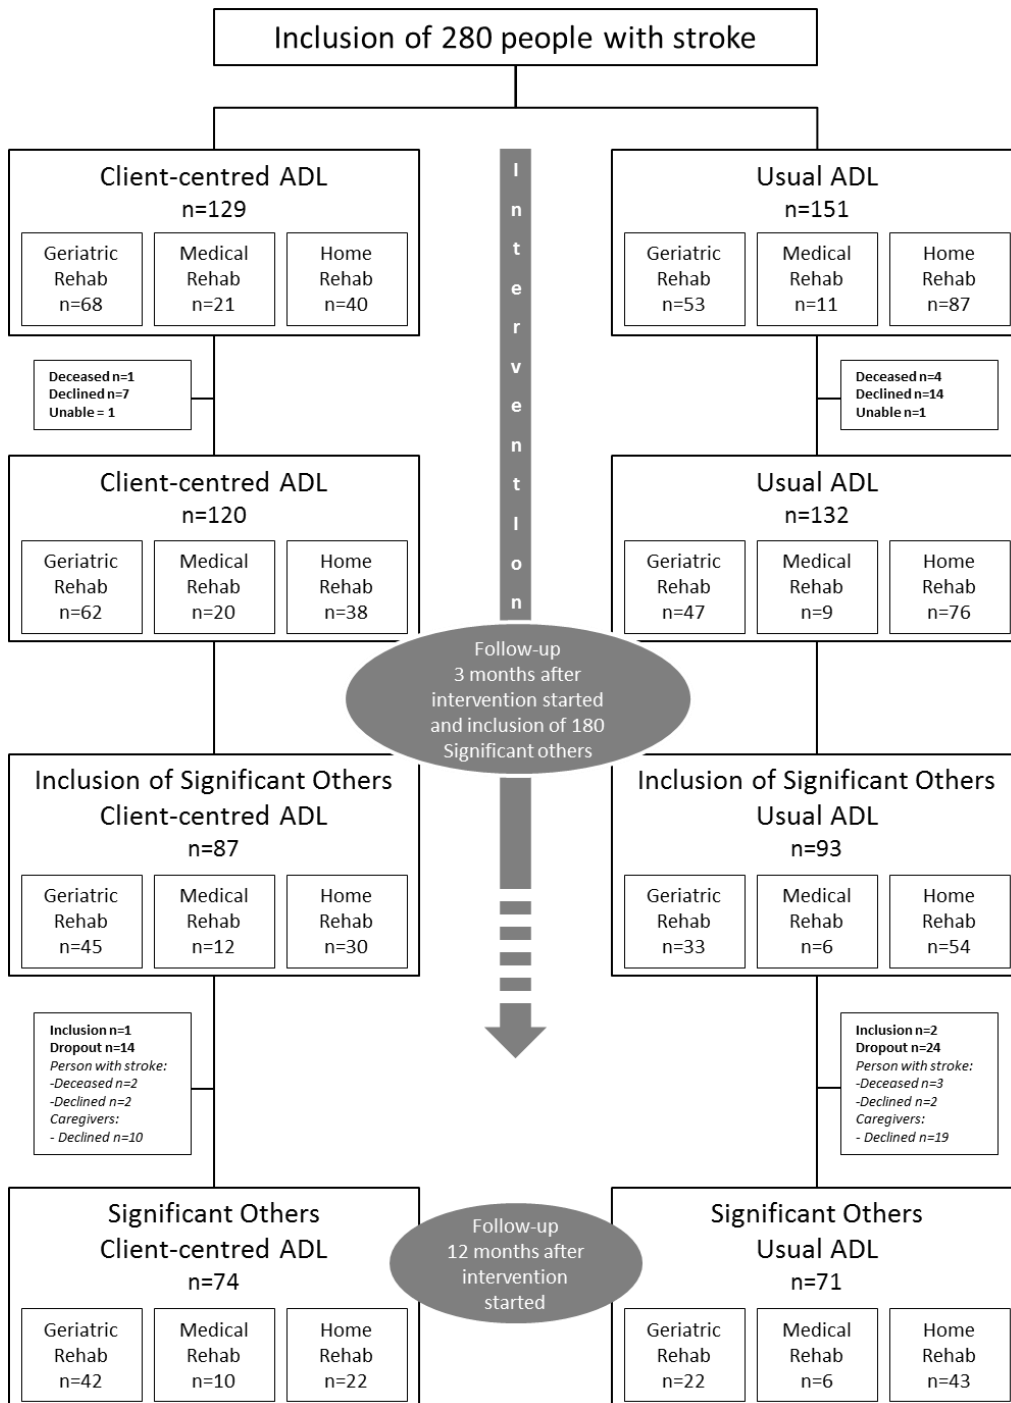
Inclusion of 280 people with stroke

Client-centred ADL
n=129

Geriatric Rehab n=68

Medical Rehab n=21

Home Rehab n=40

Intervention

Usual ADL
n=151

Geriatric Rehab n=53

Medical Rehab n=11

Home Rehab n=87

Deceased n=1
Declined n=7
Unable = 1

Deceased n=4
Declined n=14
Unable n=1

Client-centred ADL
n=120

Geriatric Rehab n=62

Medical Rehab n=20

Home Rehab n=38

Usual ADL
n=132

Geriatric Rehab n=47

Medical Rehab n=9

Home Rehab n=76

Follow-up 3 months after intervention started and inclusion of 180 Significant others

Inclusion of Significant Others
Client-centred ADL
n=87

Geriatric Rehab n=45

Medical Rehab n=12

Home Rehab n=30

Inclusion of Significant Others
Usual ADL
n=93

Geriatric Rehab n=33

Medical Rehab n=6

Home Rehab n=54

Inclusion n=1
Dropout n=14
Person with stroke:
-Deceased n=2
-Declined n=2
Caregivers:
- Declined n=10

Inclusion n=2
Dropout n=24
Person with stroke:
-Deceased n=3
-Declined n=2
Caregivers:
- Declined n=19

Significant Others
Client-centred ADL
n=74

Geriatric Rehab n=42

Medical Rehab n=10

Home Rehab n=22

Follow-up 12 months after intervention started

Significant Others
Usual ADL
n=71

Geriatric Rehab n=22

Medical Rehab n=6

Home Rehab n=43